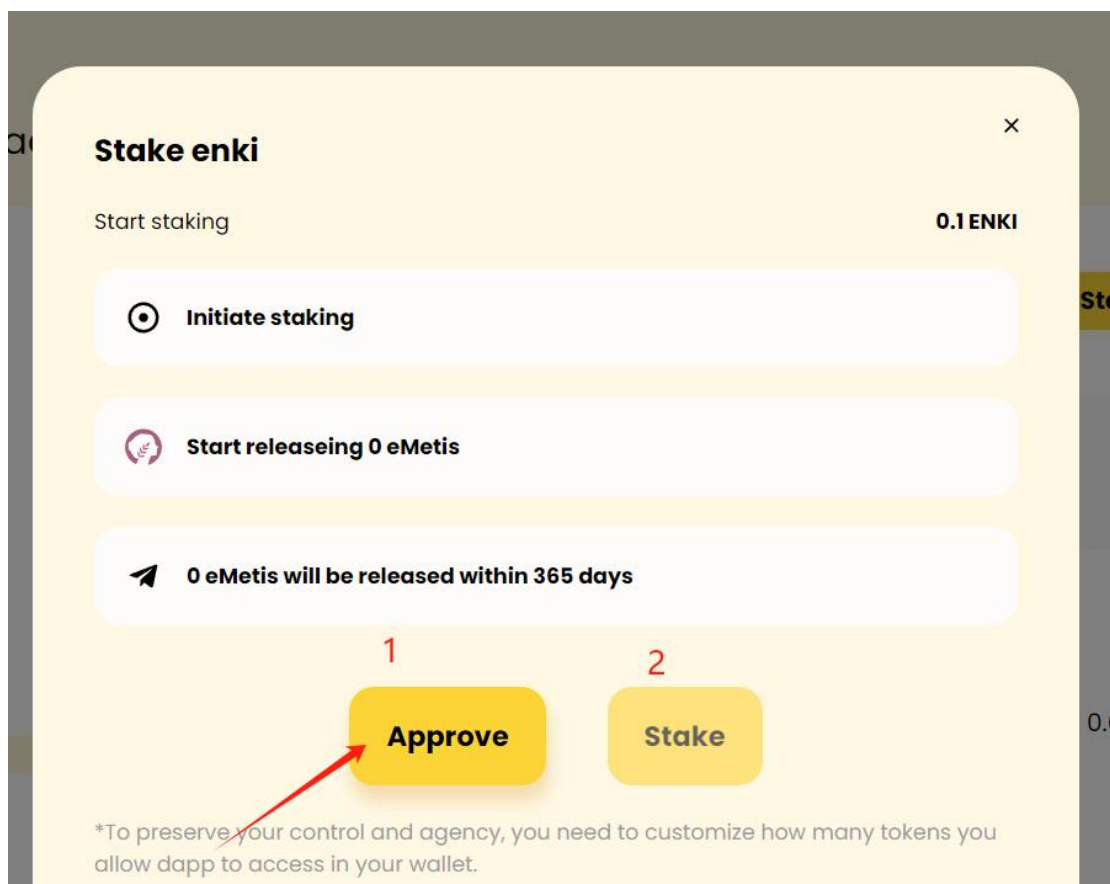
Stake enki

×

Start staking

0.1 ENKI

Initiate staking

Start releaseing 0 eMetis

0 eMetis will be released within 365 days

1

2

Approve

Stake

*To preserve your control and agency, you need to customize how many tokens you allow dapp to access in your wallet.